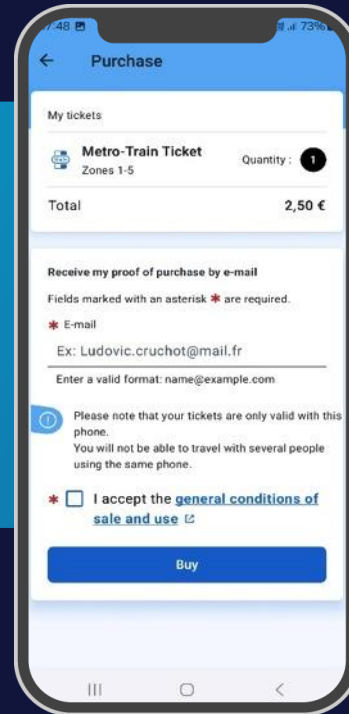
7:48 73%

Purchase

My tickets

Metro-Train Ticket
Zones 1-5

Quantity : 1

Total 2,50 €

Receive my proof of purchase by e-mail

Fields marked with an asterisk * are required.

* E-mail

Ex: Ludovic.cruchot@mail.fr

Enter a valid format: name@example.com

Please note that your tickets are only valid with this phone.
You will not be able to travel with several people using the same phone.

* I accept the general conditions of sale and use

Buy